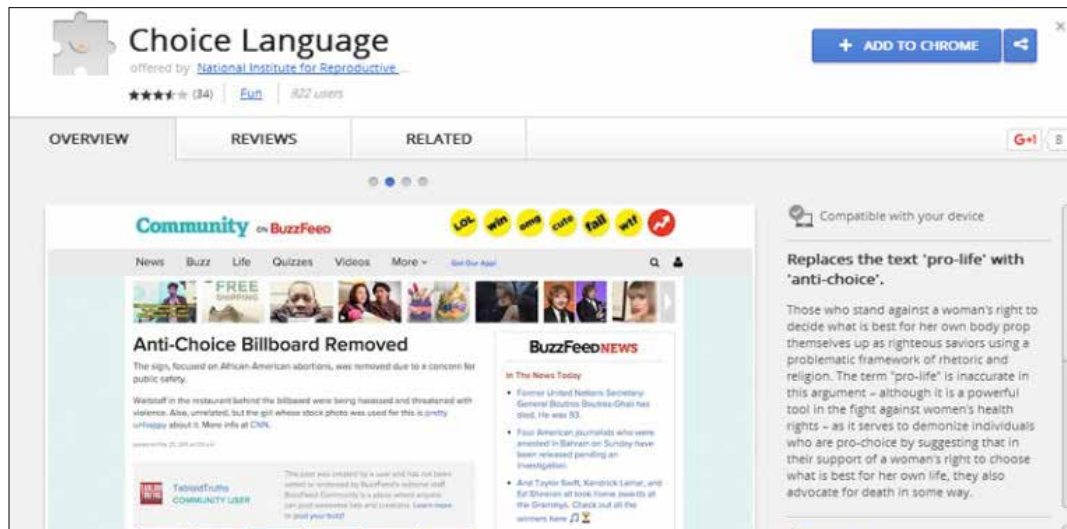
Choice Language
offered by: National Institute for Reproductive
(34) Fun 922 users

+ ADD TO CHROME

OVERVIEW REVIEWS RELATED G+1

Community on BuzzFeed
LOL win omg cute fail wtf

News Buzz Life Quizzes Videos More Get Our App!

FREE SHIPPING

Anti-Choice Billboard Removed
The sign, focused on African American abortions, was removed due to a concern for public safety.

Waitstaff in the restaurant behind the billboard were being harassed and threatened with violence. Also, unrelated, but the girl whose stock photo was used for this is pretty unhappy about it. More info at CNN.

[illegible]

TabloidTruths
COMMUNITY USER

This post was created by a user and has not been vetted or endorsed by BuzzFeed's editorial staff. BuzzFeed Community is a place where anyone can post awesome lists and creations. Learn more or post your buzz!

BuzzFeed NEWS
In The News Today
• Former United Nations Secretary General Boutros Boutros-Ghali has died. He was 93.
• Four American journalists who were arrested in Bahrain on Sunday have been released pending an investigation.
• And Taylor Swift, Kendrick Lamar, and Ed Sheeran all took home awards at the Grammys. Check out all the winners here

Compatible with your device

Replaces the text 'pro-life' with 'anti-choice'.

Those who stand against a woman's right to decide what is best for her own body prop themselves up as righteous saviors using a problematic framework of rhetoric and religion. The term "pro-life" is inaccurate in this argument – although it is a powerful tool in the fight against women's health rights – as it serves to demonize individuals who are pro-choice by suggesting that in their support of a woman's right to choose what is best for her own life, they also advocate for death in some way.